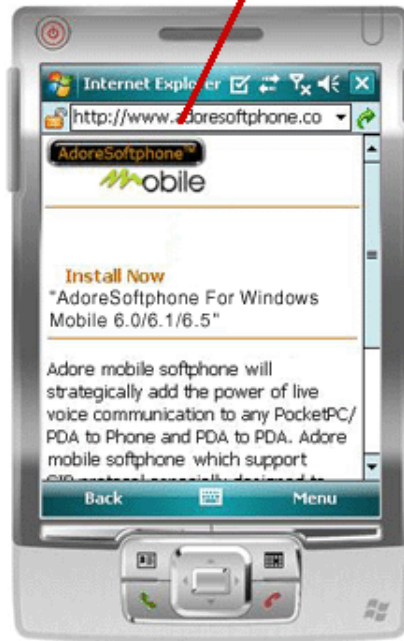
Internet Explorer

http://www.adoresoftphone.co

AdoreSoftphone™

Mobile

Install Now

"AdoreSoftphone For Windows Mobile 6.0/6.1/6.5"

Adore mobile softphone will strategically add the power of live voice communication to any PocketPC/ PDA to Phone and PDA to PDA. Adore mobile softphone which support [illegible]

Back

Menu